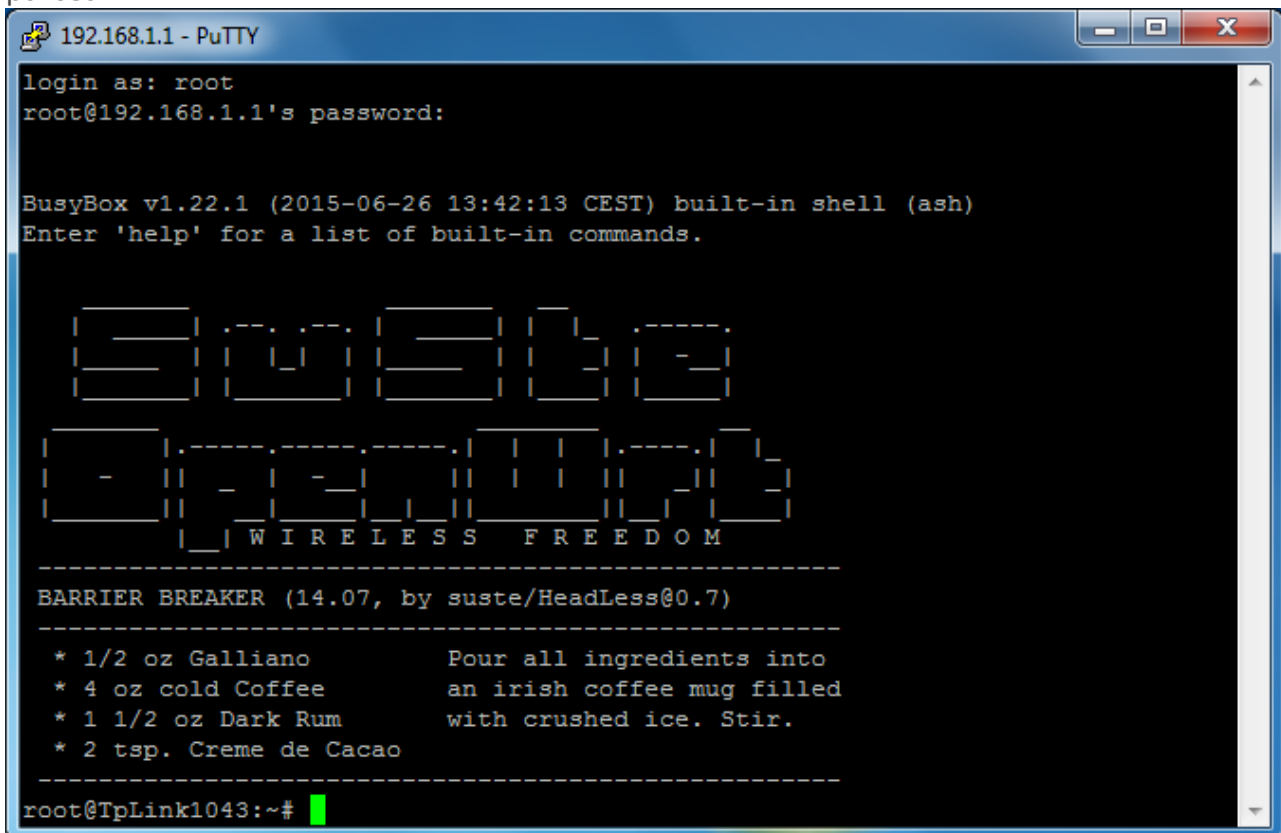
192.168.1.1 - PuTTY

login as: root
root@192.168.1.1's password:

BusyBox v1.22.1 (2015-06-26 13:42:13 CEST) built-in shell (ash)
Enter 'help' for a list of built-in commands.

W I R E L E S S F R E E D O M

BARRIER BREAKER (14.07, by suste/HeadLess@0.7)

* 1/2 oz Galliano Pour all ingredients into
* 4 oz cold Coffee an irish coffee mug filled
* 1 1/2 oz Dark Rum with crushed ice. Stir.
* 2 tsp. Creme de Cacao

root@TpLink1043:~#